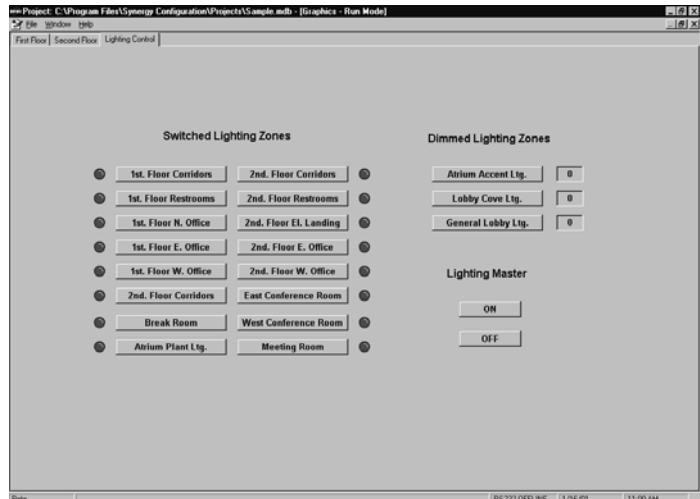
Project: C:\Program Files\Synergy Configuration\Projects\Sample.mdb - [Graphics - Run Mode]
File Window Help
First Floor | Second Floor | Lighting Control

Switched Lighting Zones

1st. Floor Corridors
2nd. Floor Corridors
1st. Floor Restrooms
2nd. Floor Restrooms
1st. Floor N. Office
2nd. Floor El. Landing
1st. Floor E. Office
2nd. Floor E. Office
1st. Floor W. Office
2nd. Floor W. Office
2nd. Floor Corridors
East Conference Room
Break Room
West Conference Room
Atrium Plant Ltg.
Meeting Room

Dimmed Lighting Zones

Atrium Accent Ltg. 0
Lobby Cove Ltg. 0
General Lobby Ltg. 0

Lighting Master

ON
OFF

Data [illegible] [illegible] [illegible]